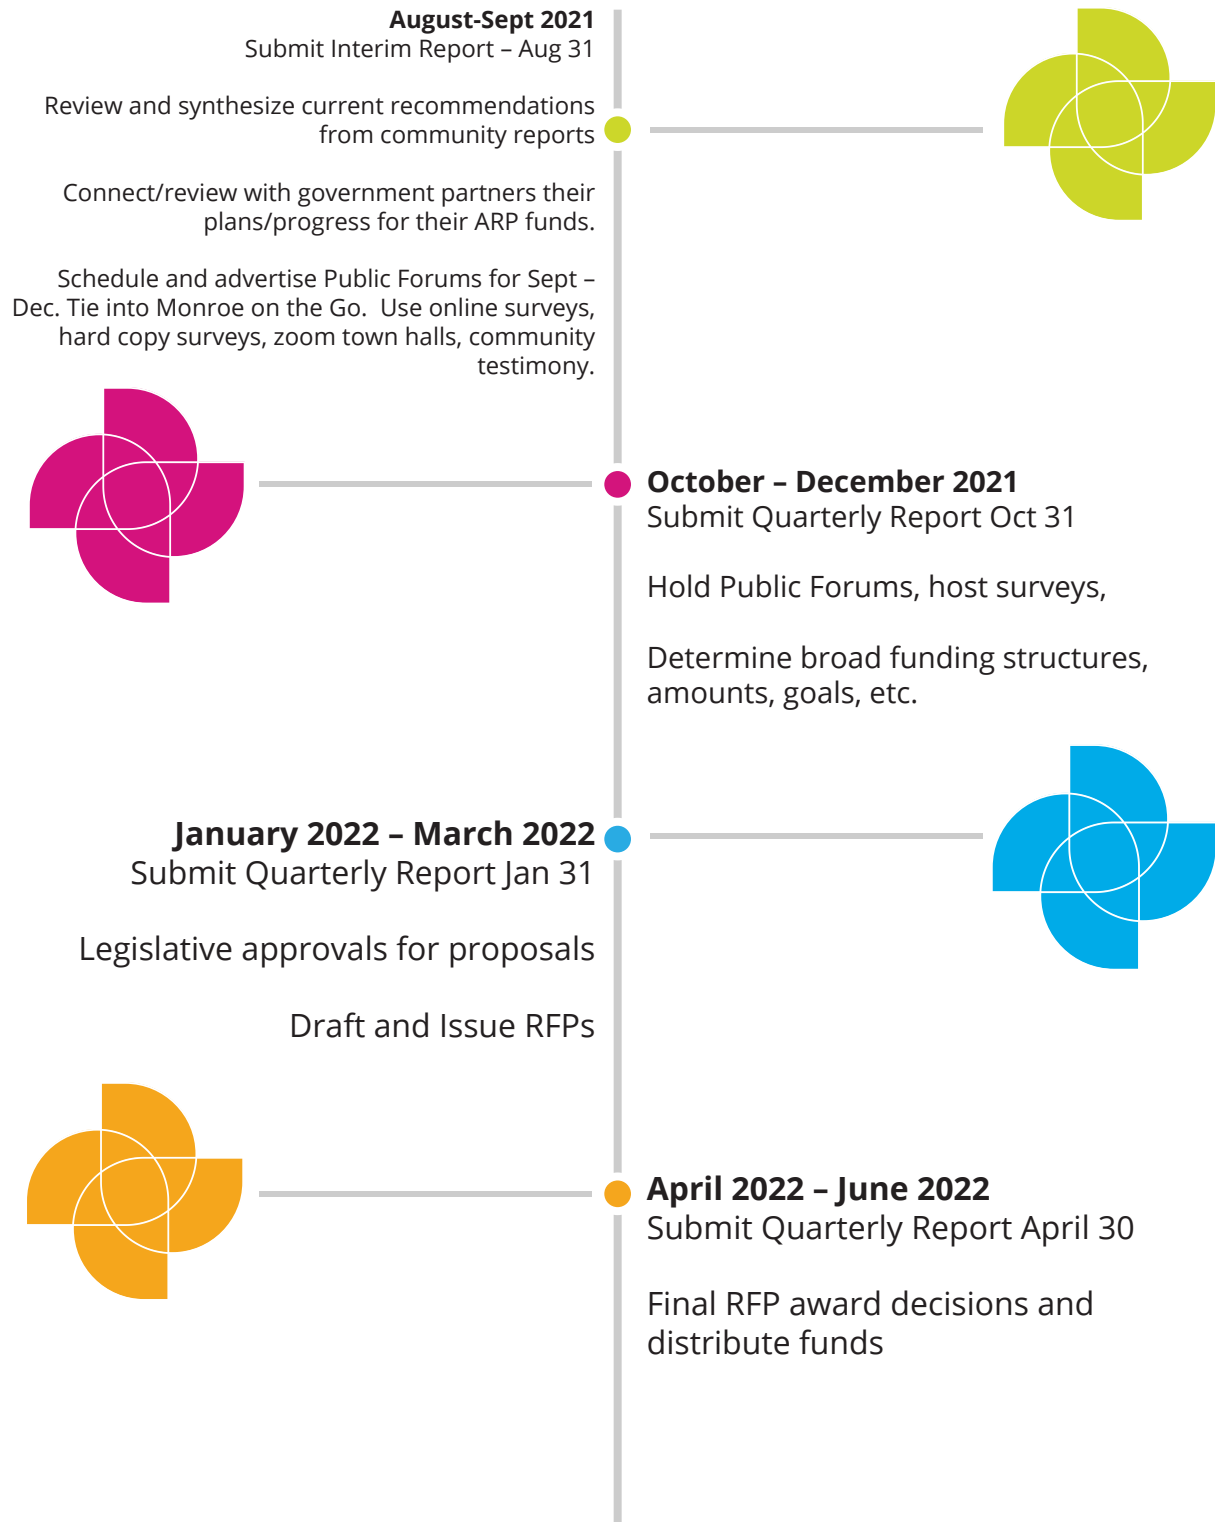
**August-Sept 2021**
Submit Interim Report – Aug 31

Review and synthesize current recommendations from community reports

Connect/review with government partners their plans/progress for their ARP funds.

Schedule and advertise Public Forums for Sept – Dec. Tie into Monroe on the Go.  Use online surveys, hard copy surveys, zoom town halls, community testimony.

**October – December 2021**
Submit Quarterly Report Oct 31

Hold Public Forums, host surveys,

Determine broad funding structures, amounts, goals, etc.

**January 2022 – March 2022**
Submit Quarterly Report Jan 31

Legislative approvals for proposals

Draft and Issue RFPs

**April 2022 – June 2022**
Submit Quarterly Report April 30

Final RFP award decisions and distribute funds